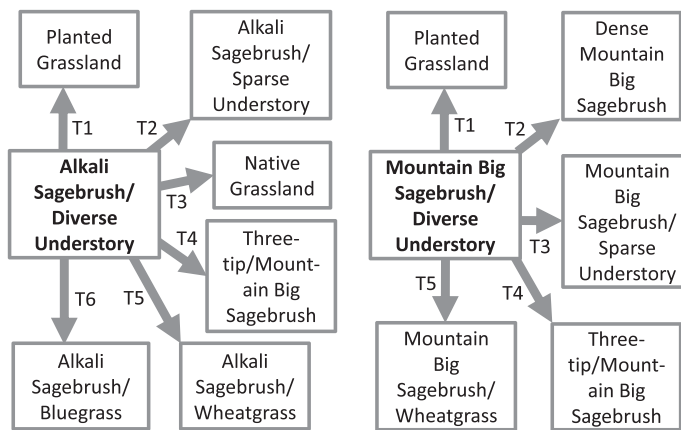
Planted Grassland

Alkali Sagebrush/ Sparse Understory

T1

T2

Alkali Sagebrush/ Diverse Understory

Native Grassland

T3

T4

Three-tip/Mountain Big Sagebrush

T6

T5

Alkali Sagebrush/ Bluegrass

Alkali Sagebrush/ Wheatgrass

Planted Grassland

Dense Mountain Big Sagebrush

T1

T2

Mountain Big Sagebrush/ Diverse Understory

Mountain Big Sagebrush/ Sparse Understory

T3

T5

T4

Mountain Big Sagebrush/ Wheatgrass

Three-tip/Mountain Big Sagebrush